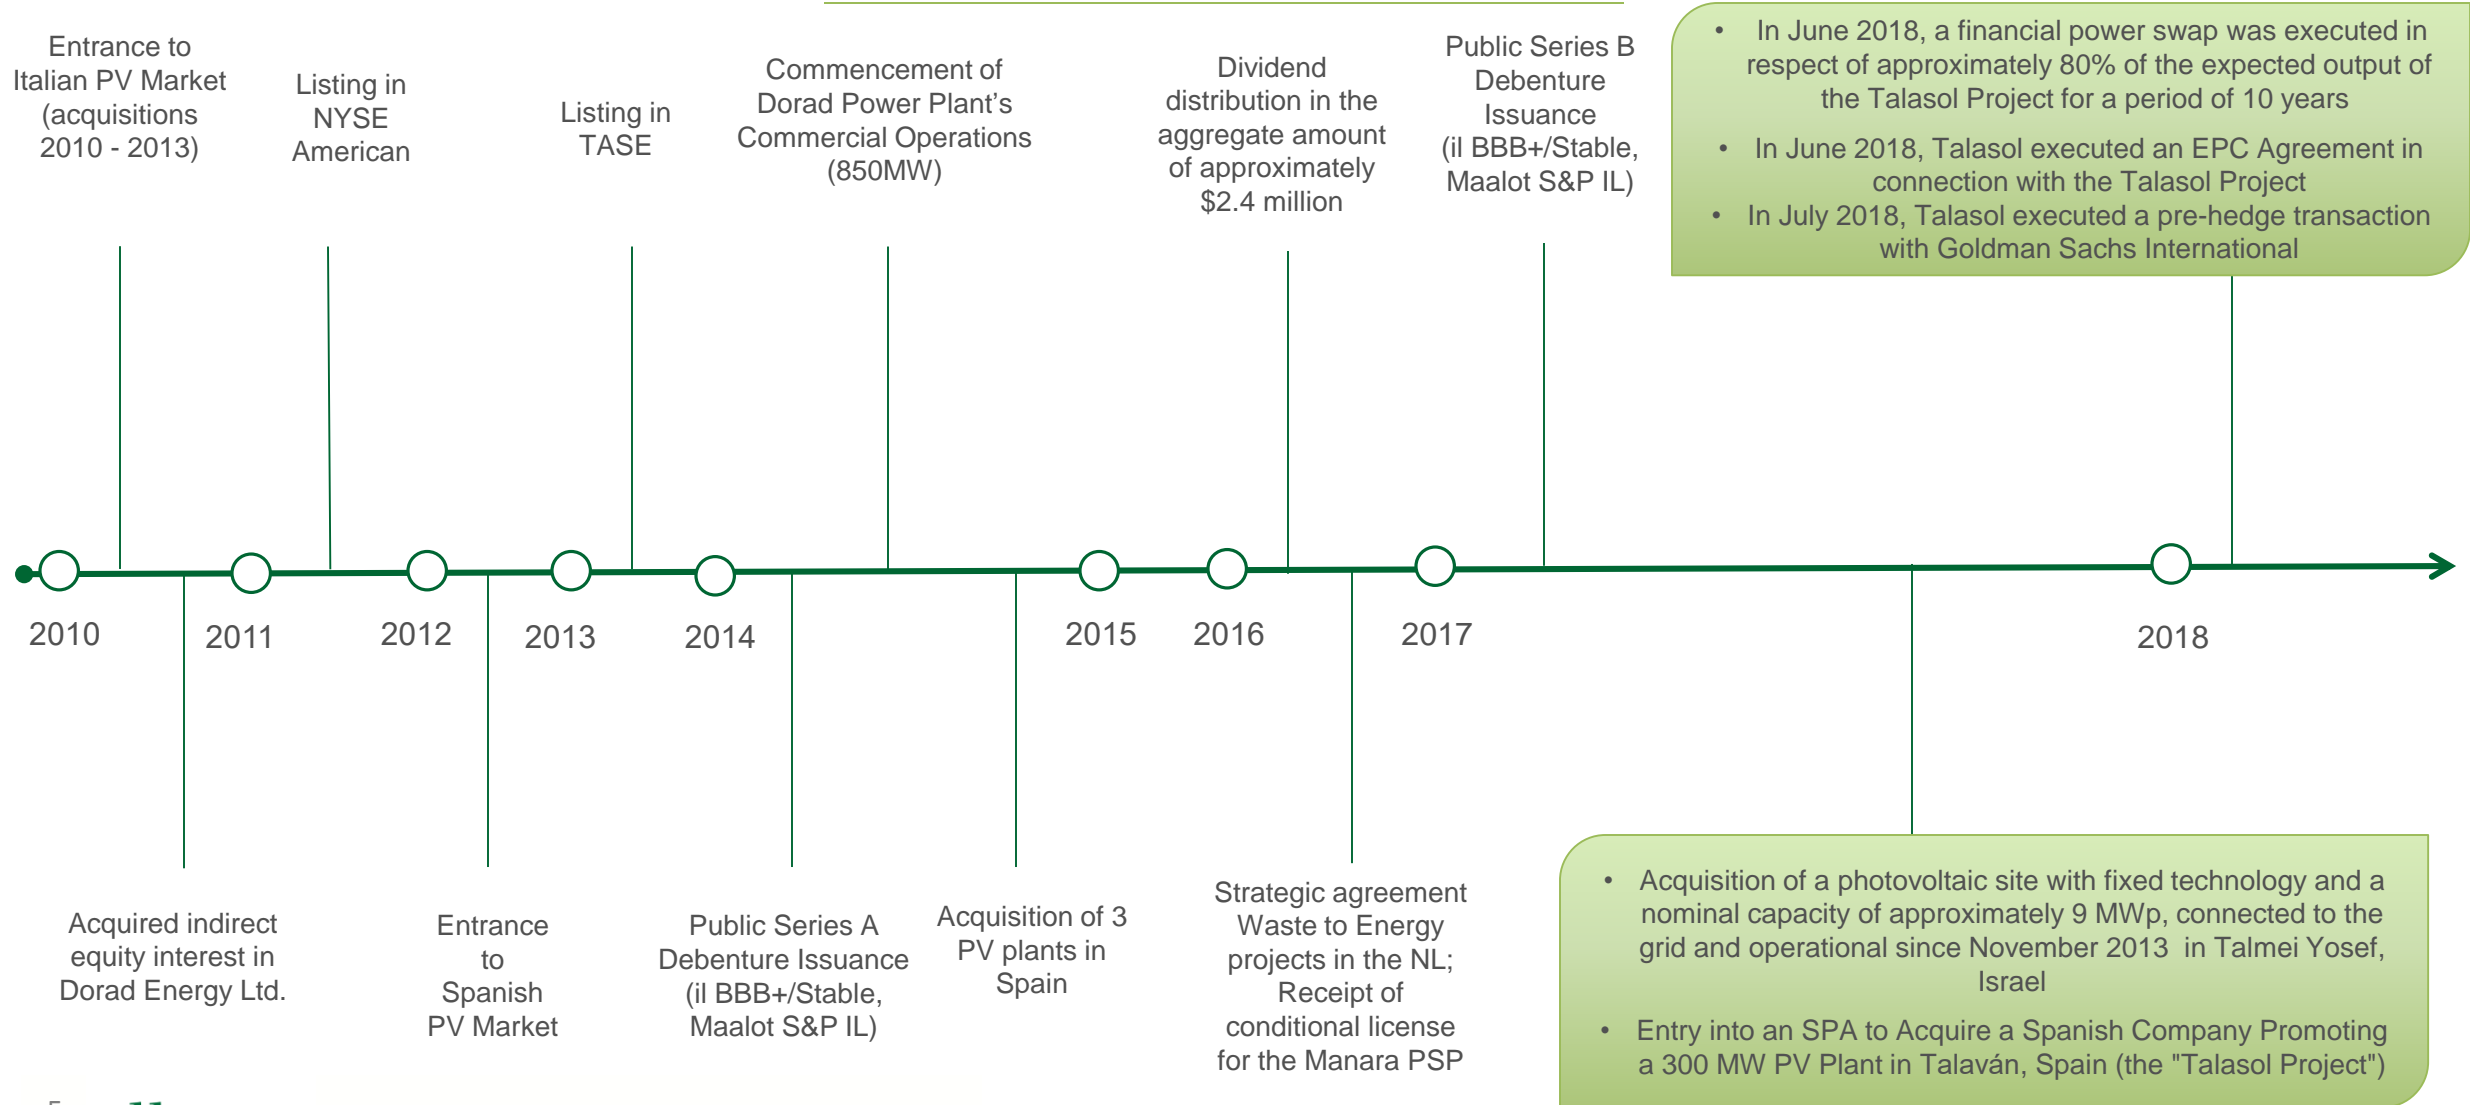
Entrance to Italian PV Market (acquisitions 2010 - 2013)

Listing in NYSE American

Listing in TASE

Commencement of Dorad Power Plant's Commercial Operations (850MW)

Dividend distribution in the aggregate amount of approximately $2.4 million

Public Series B Debenture Issuance (il BBB+/Stable, Maalot S&P IL)

- In June 2018, a financial power swap was executed in respect of approximately 80% of the expected output of the Talasol Project for a period of 10 years
- In June 2018, Talasol executed an EPC Agreement in connection with the Talasol Project
- In July 2018, Talasol executed a pre-hedge transaction with Goldman Sachs International

2010 2011 2012 2013 2014 2015 2016 2017 2018

Acquired indirect equity interest in Dorad Energy Ltd.

Entrance to Spanish PV Market

Public Series A Debenture Issuance (il BBB+/Stable, Maalot S&P IL)

Acquisition of 3 PV plants in Spain

Strategic agreement Waste to Energy projects in the NL; Receipt of conditional license for the Manara PSP

- Acquisition of a photovoltaic site with fixed technology and a nominal capacity of approximately 9 MWp, connected to the grid and operational since November 2013 in Talmei Yosef, Israel
- Entry into an SPA to Acquire a Spanish Company Promoting a 300 MW PV Plant in Talaván, Spain (the "Talasol Project")